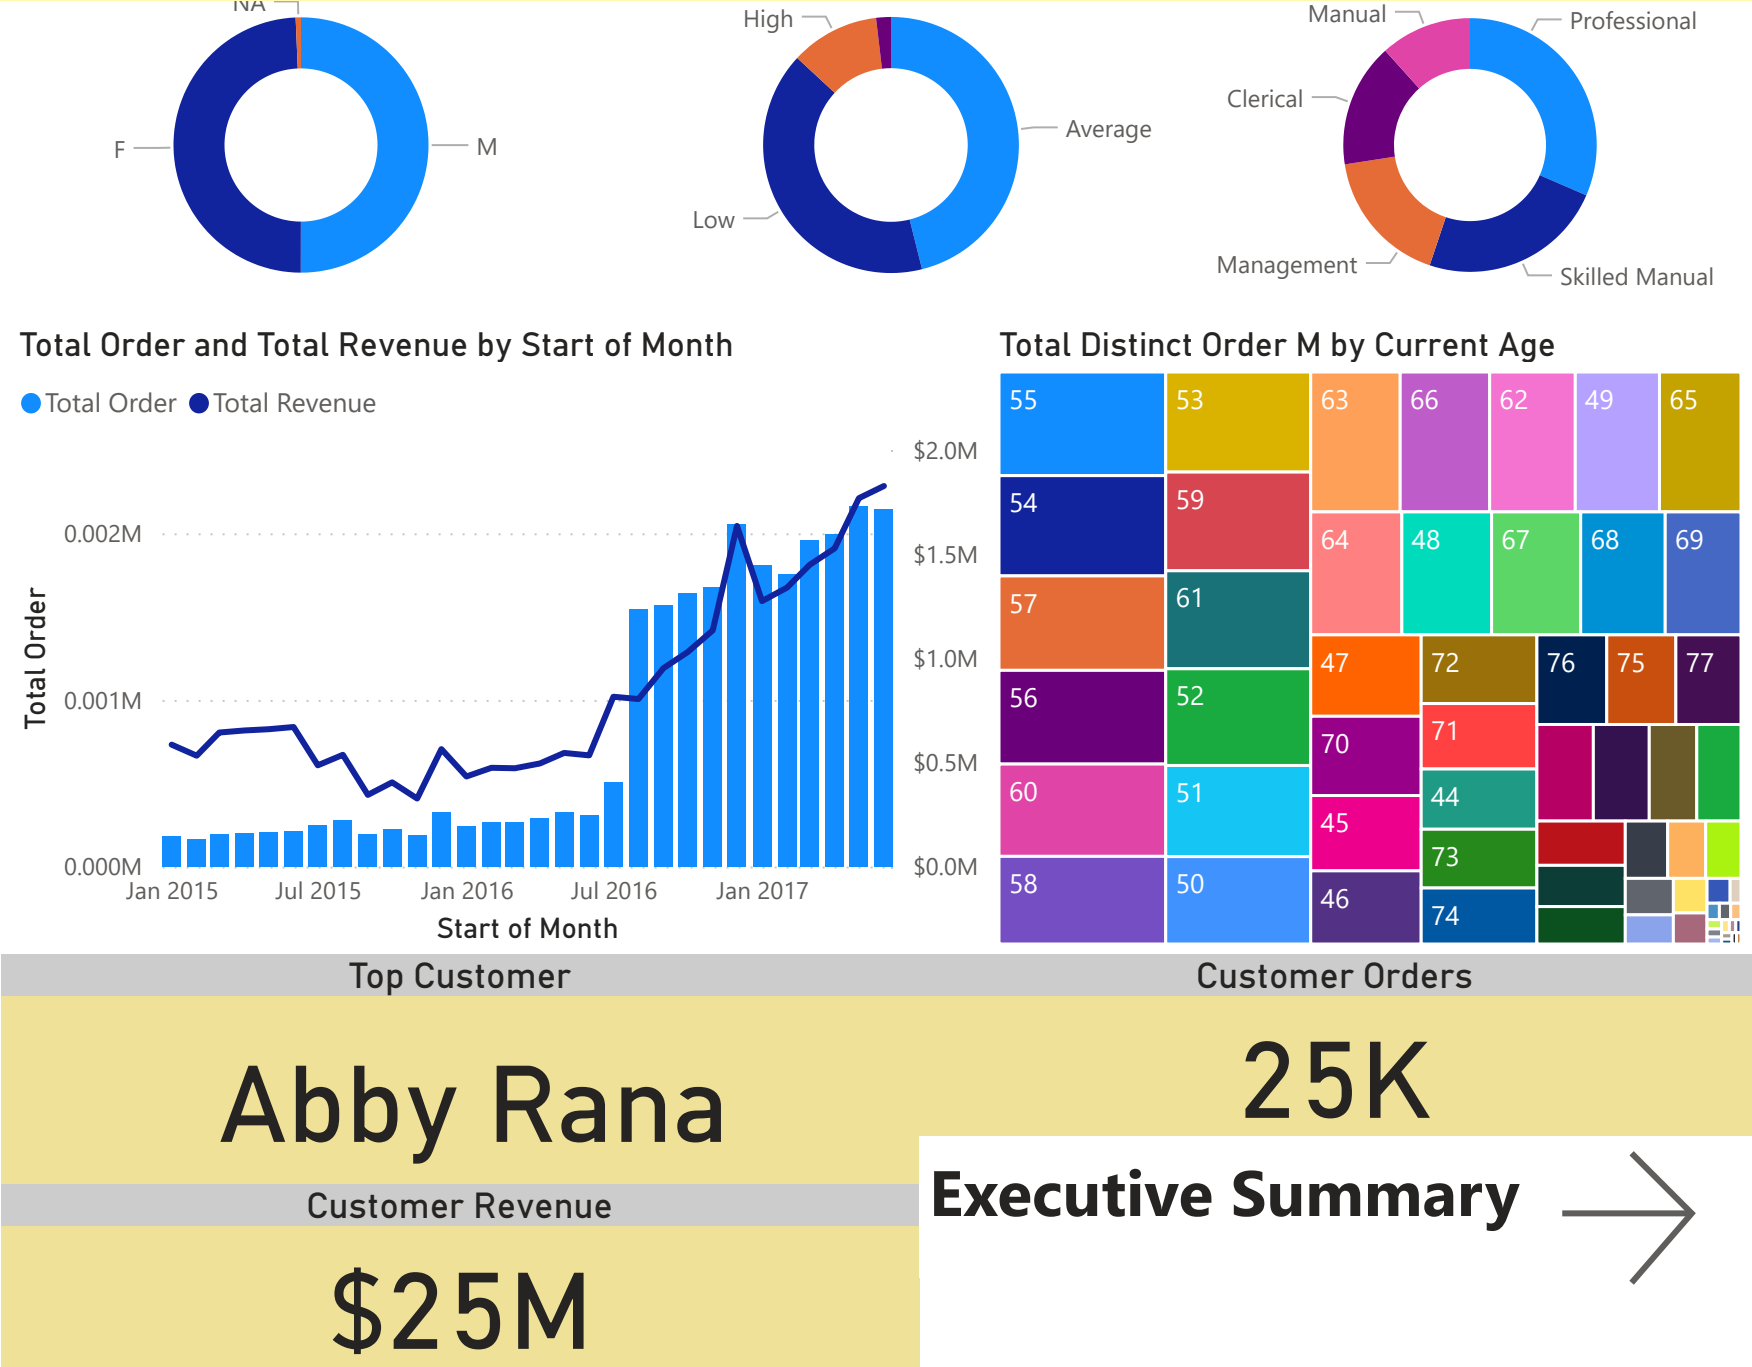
NA
F
M
High
Average
Low
Manual
Professional
Clerical
Management
Skilled Manual

Total Order and Total Revenue by Start of Month
Total Order Total Revenue
Total Order
0.002M
0.001M
0.000M
$2.0M
$1.5M
$1.0M
$0.5M
$0.0M
Jan 2015 Jul 2015 Jan 2016 Jul 2016 Jan 2017
Start of Month

Total Distinct Order M by Current Age
55 53 63 66 62 49 65
54 59 64 48 67 68 69
57 61 47 72 76 75 77
56 52 70 71
60 51 45 44
58 50 46 73 74

Top Customer
Abby Rana
Customer Revenue
$25M
Customer Orders
25K
Executive Summary